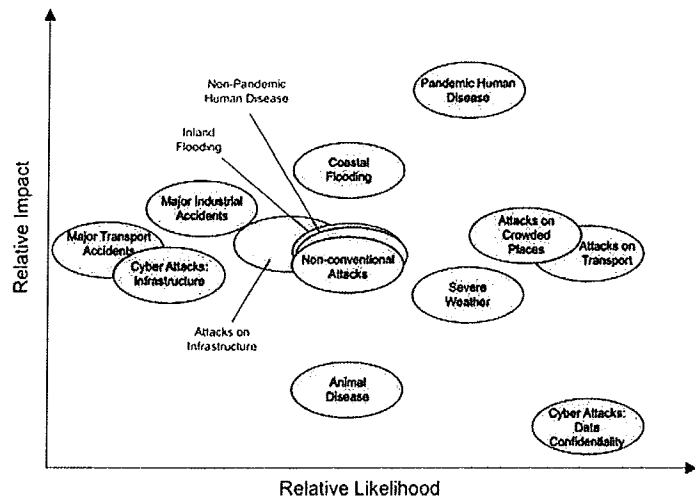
Non-Pandemic Human Disease

Pandemic Human Disease

Inland Flooding

Coastal Flooding

Major Industrial Accidents

Relative Impact

Major Transport Accidents

Cyber Attacks: Infrastructure

Non-conventional Attacks

Attacks on Crowded Places

Attacks on Transport

Severe Weather

Attacks on Infrastructure

Animal Disease

Cyber Attacks: Data Confidentiality

Relative Likelihood